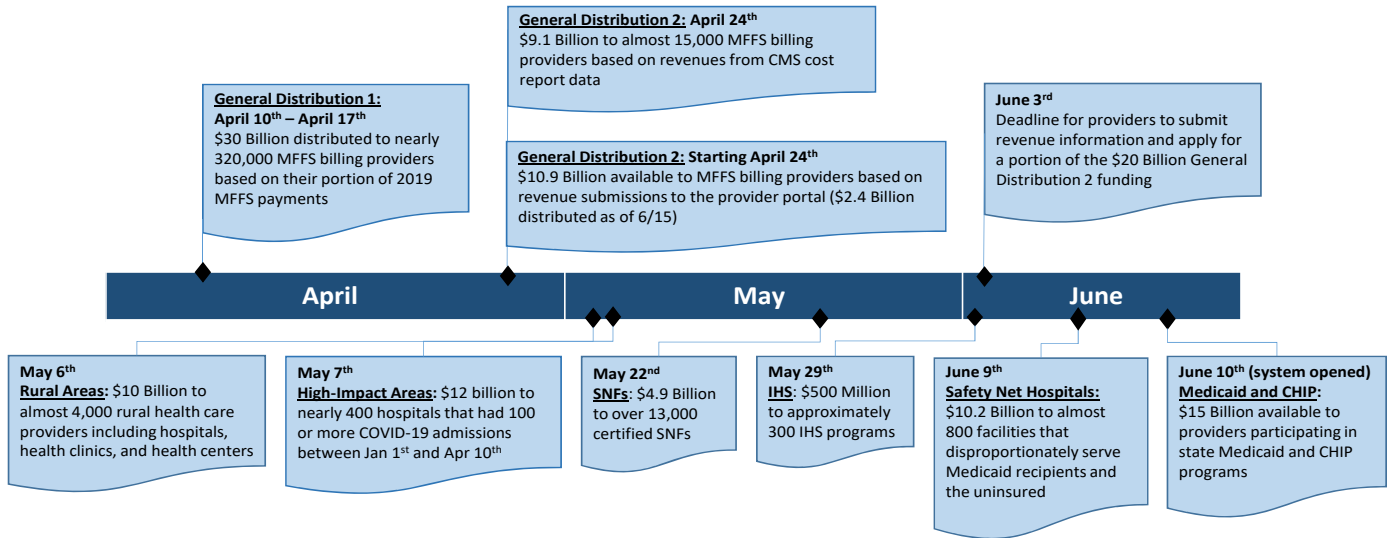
General Distribution 2: April 24$^{th}$
\$9.1 Billion to almost 15,000 MFFS billing providers based on revenues from CMS cost report data

General Distribution 1: April 10$^{th}$ – April 17$^{th}$
\$30 Billion distributed to nearly 320,000 MFFS billing providers based on their portion of 2019 MFFS payments

General Distribution 2: Starting April 24$^{th}$
\$10.9 Billion available to MFFS billing providers based on revenue submissions to the provider portal (\$2.4 Billion distributed as of 6/15)

June 3$^{rd}$
Deadline for providers to submit revenue information and apply for a portion of the \$20 Billion General Distribution 2 funding

April

May

June

May 6$^{th}$
Rural Areas: \$10 Billion to almost 4,000 rural health care providers including hospitals, health clinics, and health centers

May 7$^{th}$
High-Impact Areas: \$12 billion to nearly 400 hospitals that had 100 or more COVID-19 admissions between Jan 1$^{st}$ and Apr 10$^{th}$

May 22$^{nd}$
SNFs: \$4.9 Billion to over 13,000 certified SNFs

May 29$^{th}$
IHS: \$500 Million to approximately 300 IHS programs

June 9$^{th}$
Safety Net Hospitals: \$10.2 Billion to almost 800 facilities that disproportionately serve Medicaid recipients and the uninsured

June 10$^{th}$ (system opened)
Medicaid and CHIP: \$15 Billion available to providers participating in state Medicaid and CHIP programs